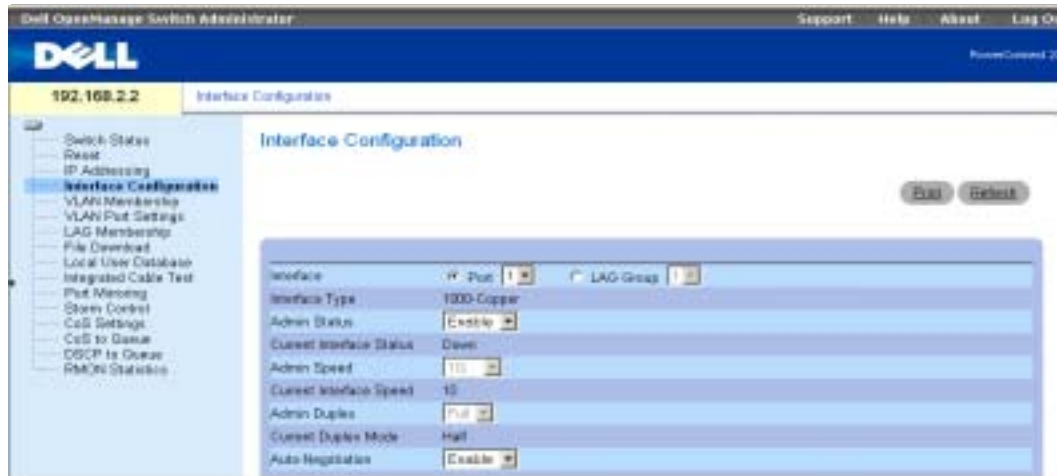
Dell OpenManage Switch Administrator

Support Help About Log Out

DELL

PowerConnect 2

192.168.2.2

Interface Configuration

Switch Status
Reset
IP Addressing
Interface Configuration
VLAN Membership
VLAN Port Settings
LAG Membership
File Download
Local User Database
Integrated Cable Test
Port Mirroring
Storm Control
CoS Settings
CoS to Queue
DSCP to Queue
RMON Statistics

Interface Configuration

Print Refresh

| | |
|---|---|
| Interface | Port 1 LAG Group 1 |
| Interface Type | 1000-Copper |
| Admin Status | Enable |
| Current Interface Status | Down |
| Admin Speed | 10 |
| Current Interface Speed | 10 |
| Admin Duplex | Full |
| Current Duplex Mode | Half |
| Auto Negotiation | Enable |